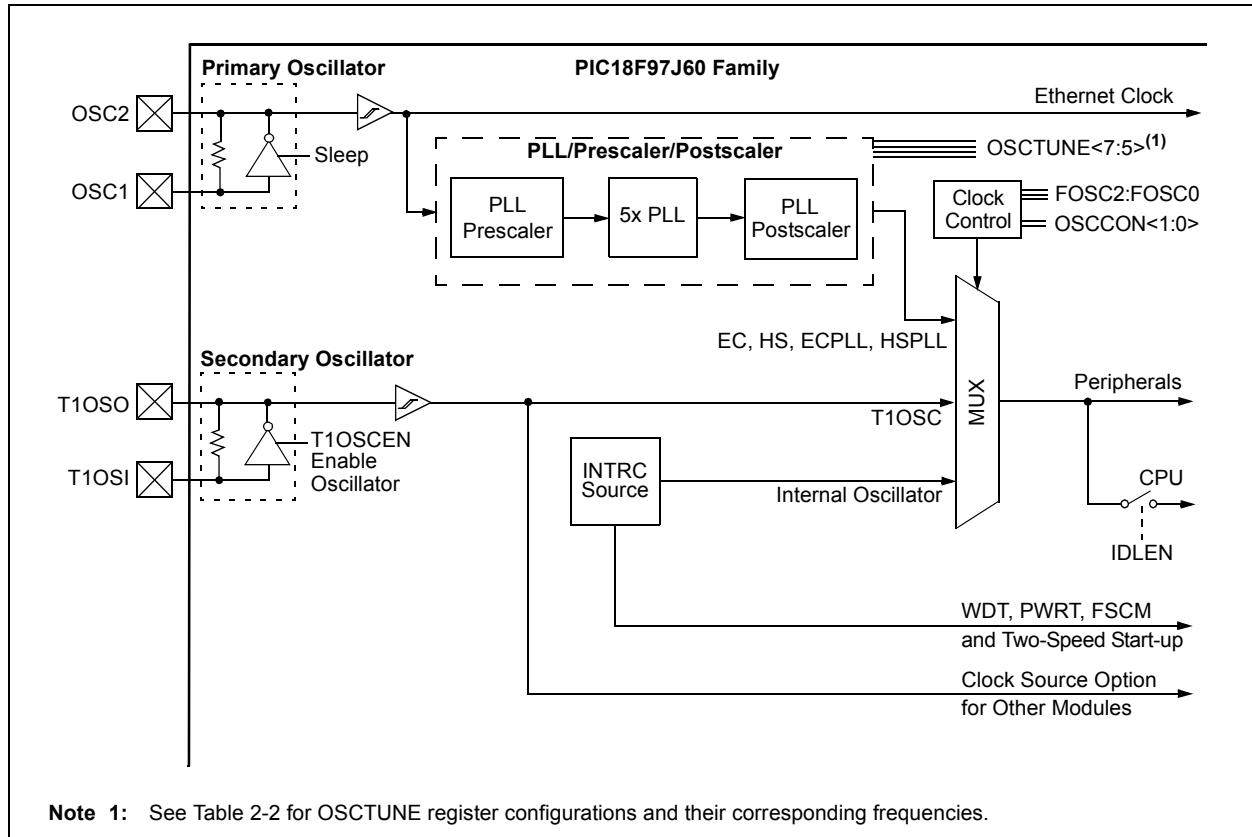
Primary Oscillator

PIC18F97J60 Family

OSC2

OSC1

Sleep

Ethernet Clock

PLL/Prescaler/Postscaler

OSCTUNE<7:5>$^{(1)}$

PLL Prescaler

5x PLL

PLL Postscaler

Clock Control

FOSC2:FOSC0

OSCCON<1:0>

EC, HS, ECPLL, HSPLL

Secondary Oscillator

T1OSO

T1OSI

T1OSCEN Enable Oscillator

T1OSC

MUX

Peripherals

INTRC Source

Internal Oscillator

CPU

IDLEN

WDT, PWRT, FSCM and Two-Speed Start-up

Clock Source Option for Other Modules

Note 1: See Table 2-2 for OSCTUNE register configurations and their corresponding frequencies.